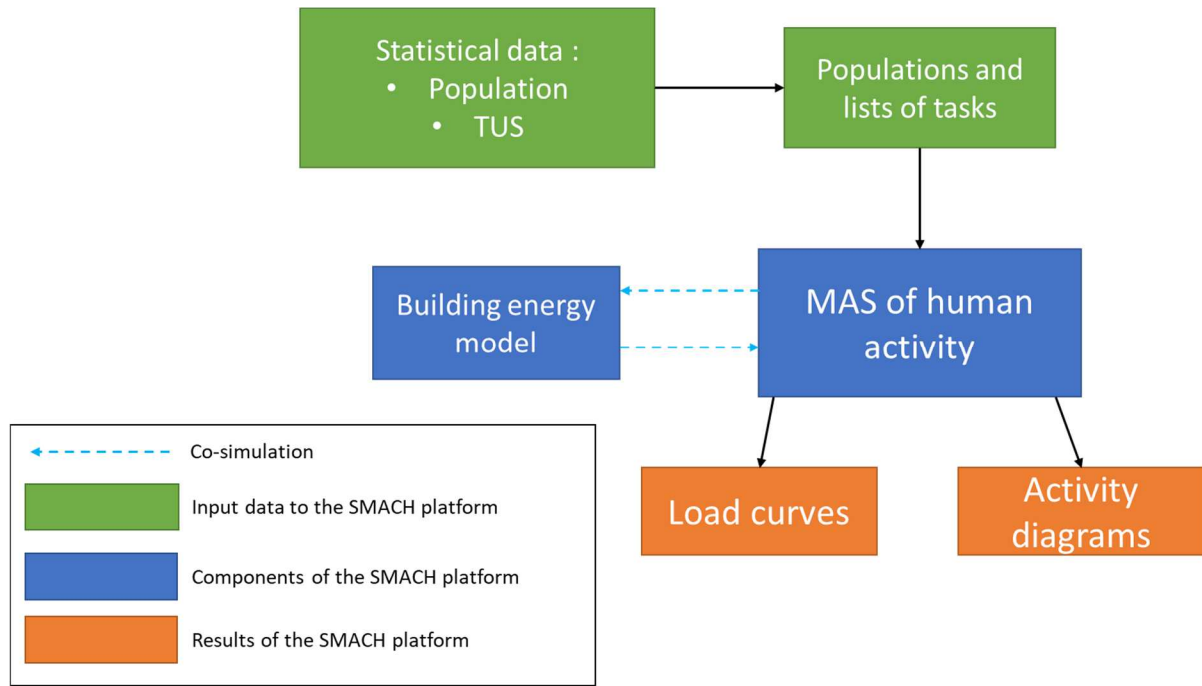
Statistical data :
• Population
• TUS

Populations and lists of tasks

Building energy model

MAS of human activity

Co-simulation

Input data to the SMACH platform

Components of the SMACH platform

Results of the SMACH platform

Load curves

Activity diagrams